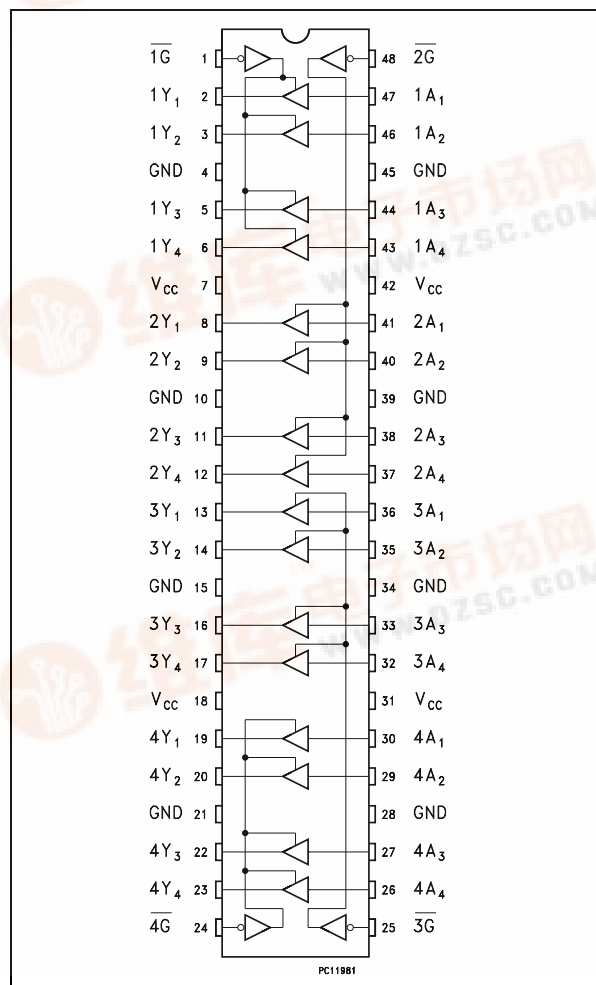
$\overline{1G}$ 1
$1Y_1$ 2
$1Y_2$ 3
GND 4
$1Y_3$ 5
$1Y_4$ 6
$V_{CC}$ 7
$2Y_1$ 8
$2Y_2$ 9
GND 10
$2Y_3$ 11
$2Y_4$ 12
$3Y_1$ 13
$3Y_2$ 14
GND 15
$3Y_3$ 16
$3Y_4$ 17
$V_{CC}$ 18
$4Y_1$ 19
$4Y_2$ 20
GND 21
$4Y_3$ 22
$4Y_4$ 23
$\overline{4G}$ 24

48 $\overline{2G}$
47 $1A_1$
46 $1A_2$
45 GND
44 $1A_3$
43 $1A_4$
42 $V_{CC}$
41 $2A_1$
40 $2A_2$
39 GND
38 $2A_3$
37 $2A_4$
36 $3A_1$
35 $3A_2$
34 GND
33 $3A_3$
32 $3A_4$
31 $V_{CC}$
30 $4A_1$
29 $4A_2$
28 GND
27 $4A_3$
26 $4A_4$
25 $\overline{3G}$

PC11981

www.dzsc.com